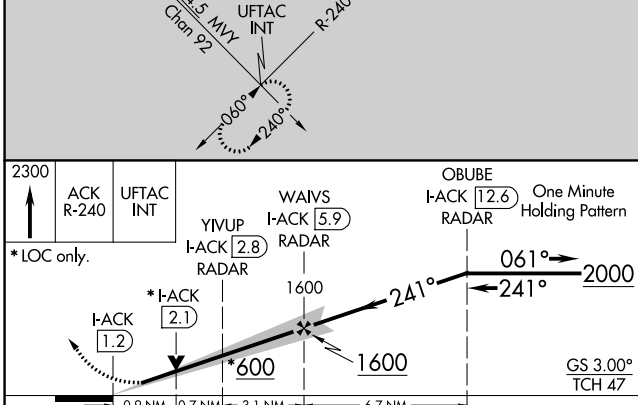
4.5 MVY
Chan 92
UFTAC
INT
R-240
060°
240°

2300
ACK
R-240
UFTAC
INT
* LOC only.

OBUBE
I-ACK 12.6
RADAR
One Minute
Holding Pattern

WAIVS
I-ACK 5.9
RADAR

YIVUP
I-ACK 2.8
RADAR

* I-ACK
2.1

I-ACK
1.2

1600
241°
061°
2000
241°
*600
1600
GS 3.00°
TCH 47
0.8 NM
0.7 NM
3.1 NM
6.7 NM